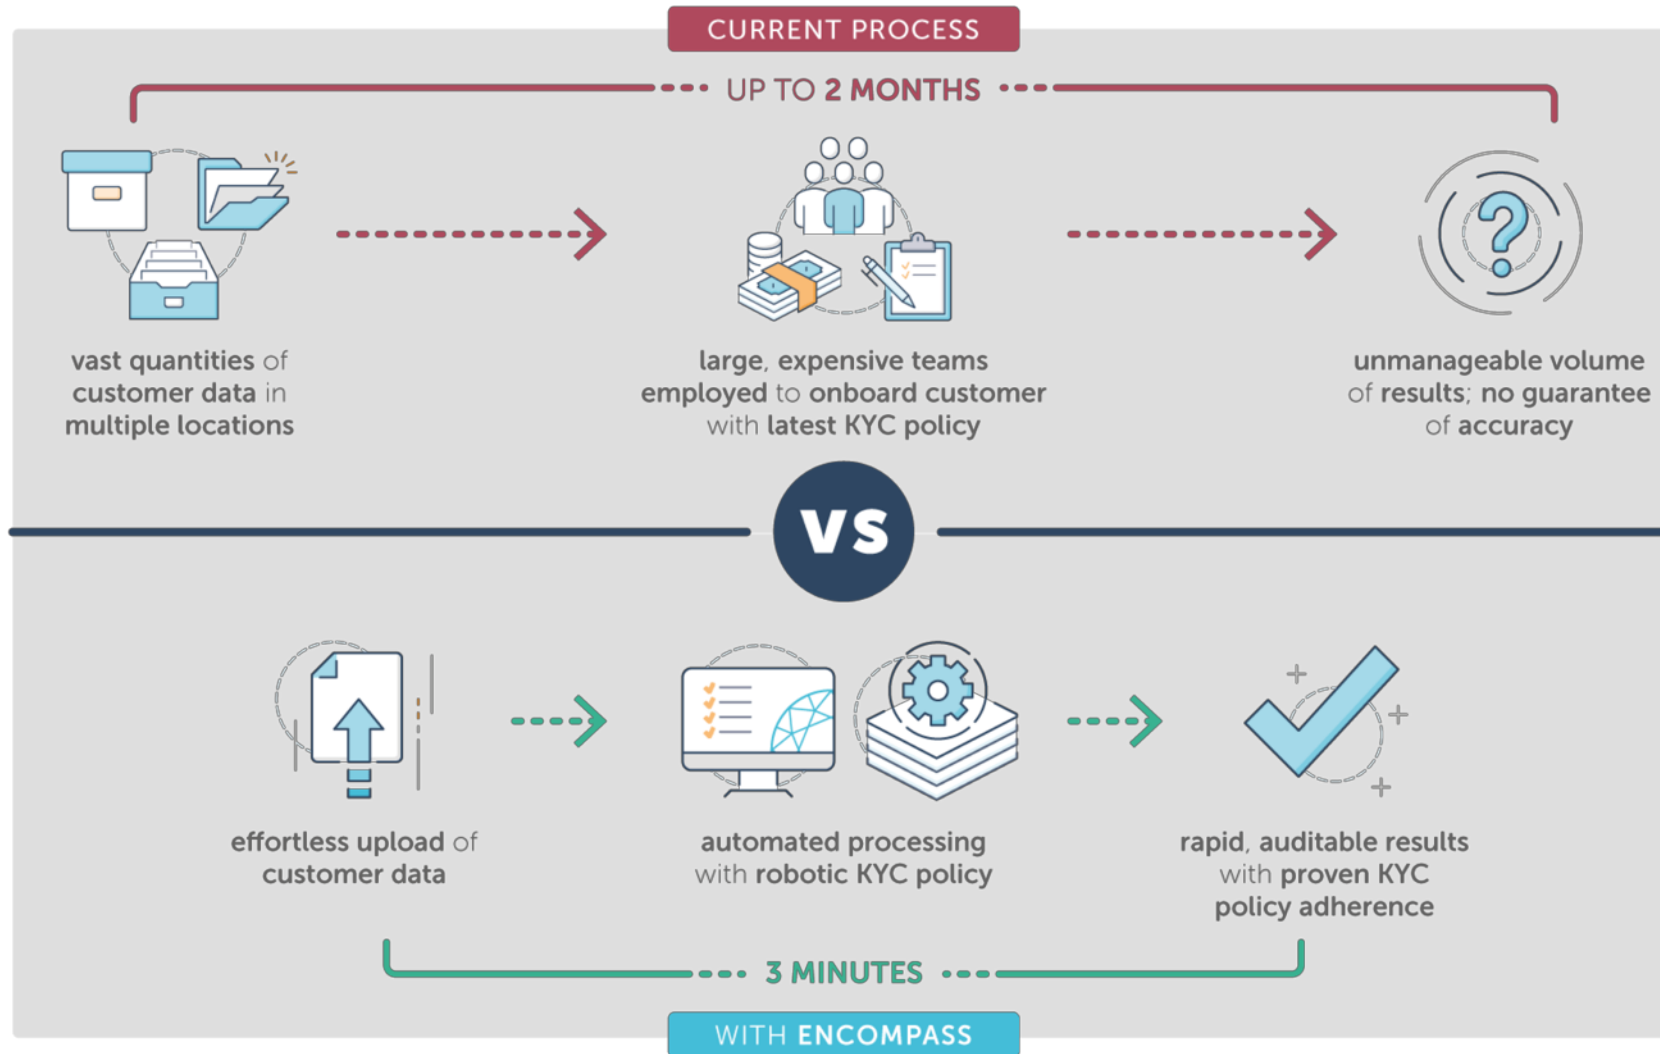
CURRENT PROCESS

UP TO 2 MONTHS

vast quantities of customer data in multiple locations

large, expensive teams employed to onboard customer with latest KYC policy

unmanageable volume of results; no guarantee of accuracy

VS

effortless upload of customer data

automated processing with robotic KYC policy

rapid, auditable results with proven KYC policy adherence

3 MINUTES

WITH ENCOMPASS